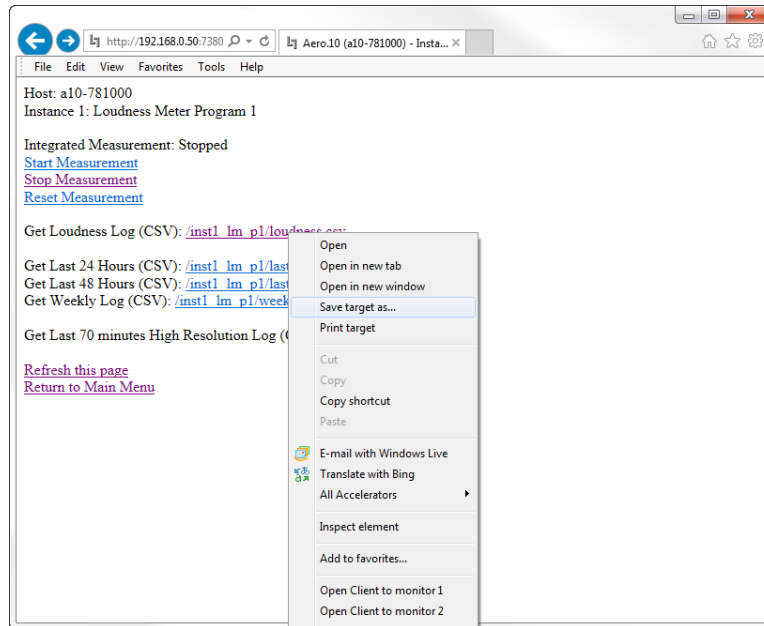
http://192.168.0.50:7380

Aero.10 (a10-781000) - Insta...

File Edit View Favorites Tools Help

Host: a10-781000
Instance 1: Loudness Meter Program 1

Integrated Measurement: Stopped
Start Measurement
Stop Measurement
Reset Measurement

Get Loudness Log (CSV): /inst1_lm_p1/loudness.csv

Get Last 24 Hours (CSV): /inst1_lm_p1/last
Get Last 48 Hours (CSV): /inst1_lm_p1/last
Get Weekly Log (CSV): /inst1_lm_p1/week

Get Last 70 minutes High Resolution Log (C

Refresh this page
Return to Main Menu

Open
Open in new tab
Open in new window
Save target as...
Print target
Cut
Copy
Copy shortcut
Paste
E-mail with Windows Live
Translate with Bing
All Accelerators
Inspect element
Add to favorites...
Open Client to monitor 1
Open Client to monitor 2